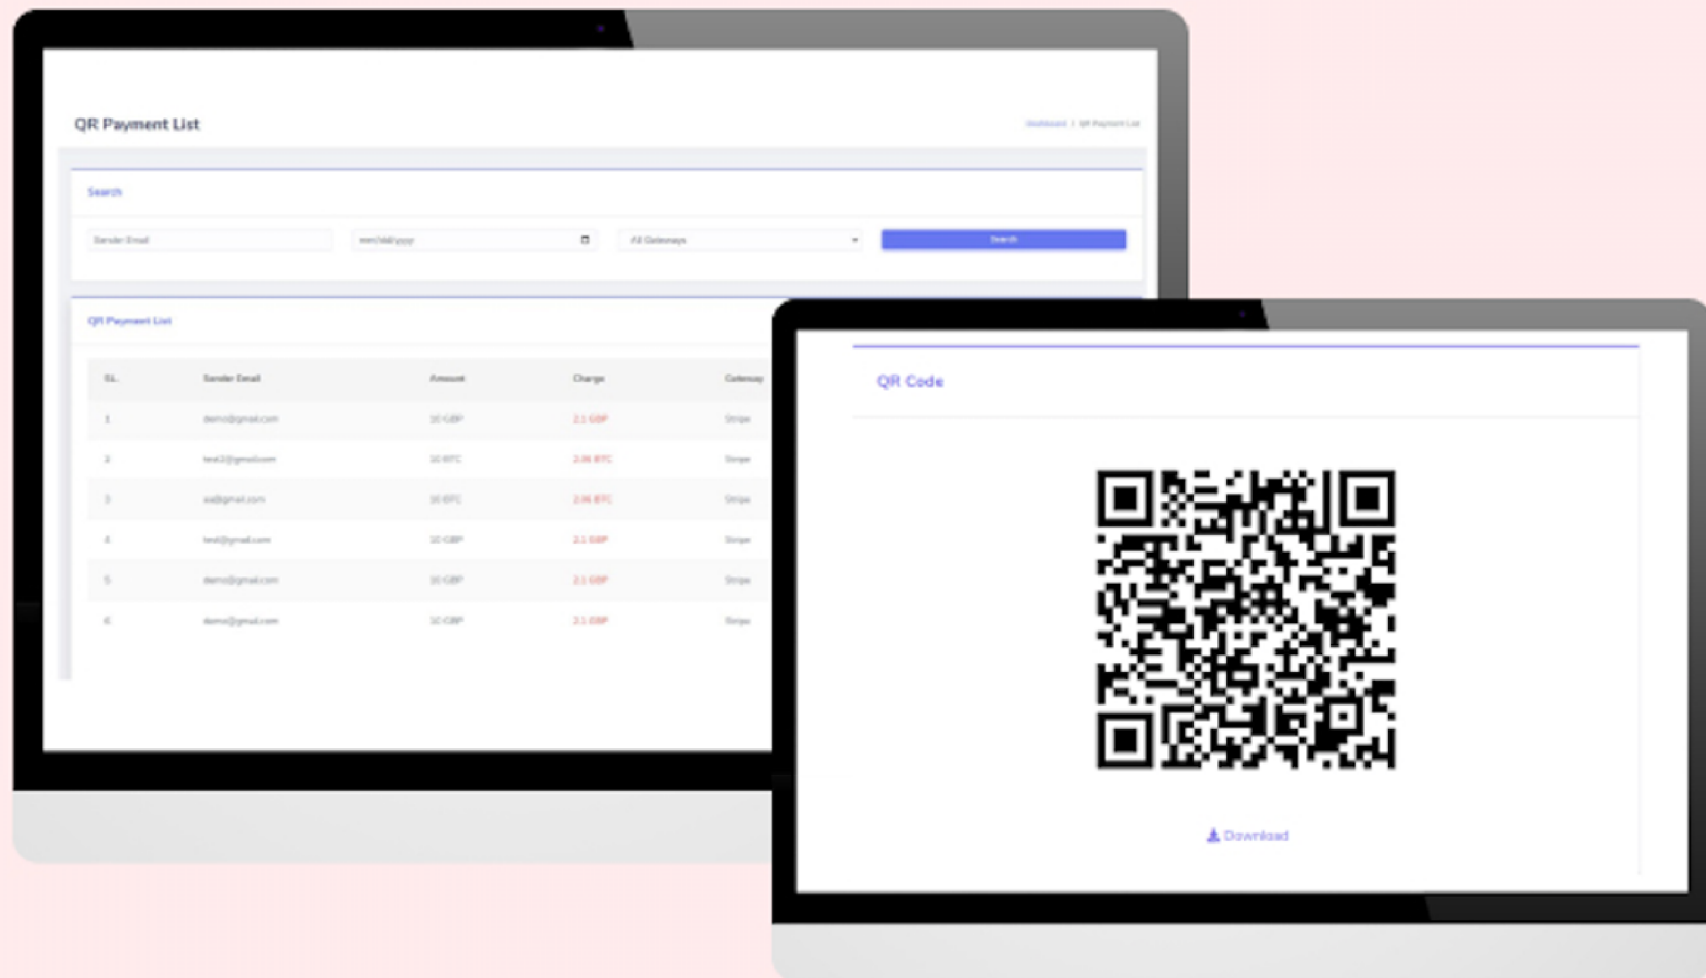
QR Payment List

Dashboard / QR Payment List

Search

Sender Email

mm/dd/yyyy

All Gateways

Search

QR Payment List

| SL. | Sender Email | Amount | Charge | Gateway |
|---|---|---|---|---|
| 1 | demo@gmail.com | 10 GBP | 2.1 GBP | Stripe |
| 2 | test2@gmail.com | 10 BTC | 2.06 BTC | Stripe |
| 3 | aa@gmail.com | 10 BTC | 2.06 BTC | Stripe |
| 4 | test@gmail.com | 10 GBP | 2.1 GBP | Stripe |
| 5 | demo@gmail.com | 10 GBP | 2.1 GBP | Stripe |
| 6 | demo@gmail.com | 10 GBP | 2.1 GBP | Stripe |

QR Code

Download